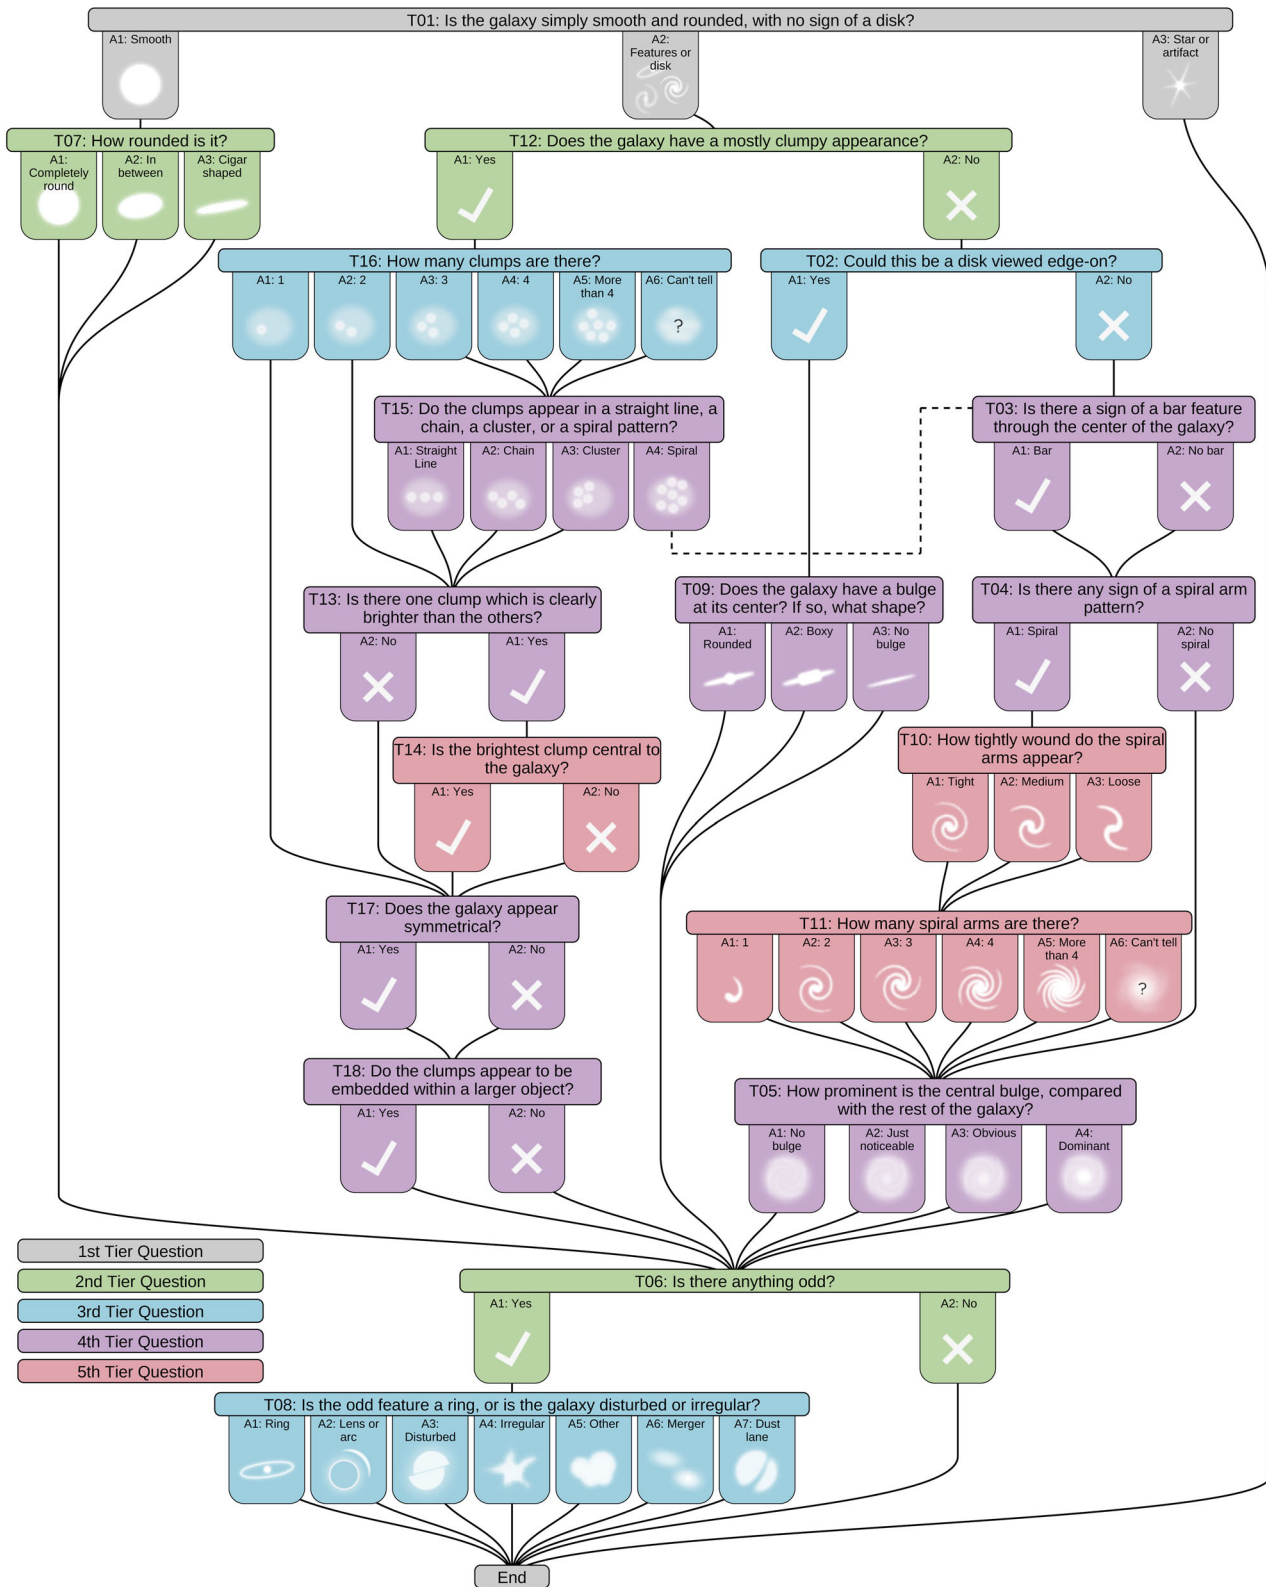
T01: Is the galaxy simply smooth and rounded, with no sign of a disk?

A1: Smooth

A2: Features or disk

A3: Star or artifact

T07: How rounded is it?

A1: Completely round

A2: In between

A3: Cigar shaped

T12: Does the galaxy have a mostly clumpy appearance?

A1: Yes

A2: No

T16: How many clumps are there?

A1: 1

A2: 2

A3: 3

A4: 4

A5: More than 4

A6: Can't tell

?

T02: Could this be a disk viewed edge-on?

A1: Yes

A2: No

T15: Do the clumps appear in a straight line, a chain, a cluster, or a spiral pattern?

A1: Straight Line

A2: Chain

A3: Cluster

A4: Spiral

T03: Is there a sign of a bar feature through the center of the galaxy?

A1: Bar

A2: No bar

T13: Is there one clump which is clearly brighter than the others?

A2: No

A1: Yes

T09: Does the galaxy have a bulge at its center? If so, what shape?

A1: Rounded

A2: Boxy

A3: No bulge

T04: Is there any sign of a spiral arm pattern?

A1: Spiral

A2: No spiral

T14: Is the brightest clump central to the galaxy?

A1: Yes

A2: No

T10: How tightly wound do the spiral arms appear?

A1: Tight

A2: Medium

A3: Loose

T17: Does the galaxy appear symmetrical?

A1: Yes

A2: No

T11: How many spiral arms are there?

A1: 1

A2: 2

A3: 3

A4: 4

A5: More than 4

A6: Can't tell

?

T18: Do the clumps appear to be embedded within a larger object?

A1: Yes

A2: No

T05: How prominent is the central bulge, compared with the rest of the galaxy?

A1: No bulge

A2: Just noticeable

A3: Obvious

A4: Dominant

1st Tier Question

2nd Tier Question

3rd Tier Question

4th Tier Question

5th Tier Question

T06: Is there anything odd?

A1: Yes

A2: No

T08: Is the odd feature a ring, or is the galaxy disturbed or irregular?

A1: Ring

A2: Lens or arc

A3: Disturbed

A4: Irregular

A5: Other

A6: Merger

A7: Dust lane

End